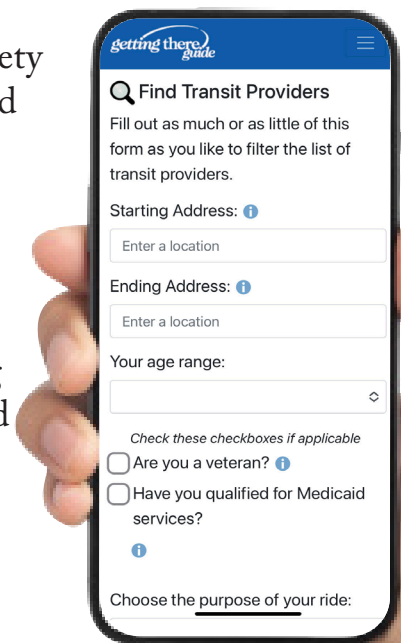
ety
d

;
d

getting there guide

Find Transit Providers

Fill out as much or as little of this form as you like to filter the list of transit providers.

Starting Address:

Enter a location

Ending Address:

Enter a location

Your age range:

Check these checkboxes if applicable

Are you a veteran?

Have you qualified for Medicaid services?

Choose the purpose of your ride: